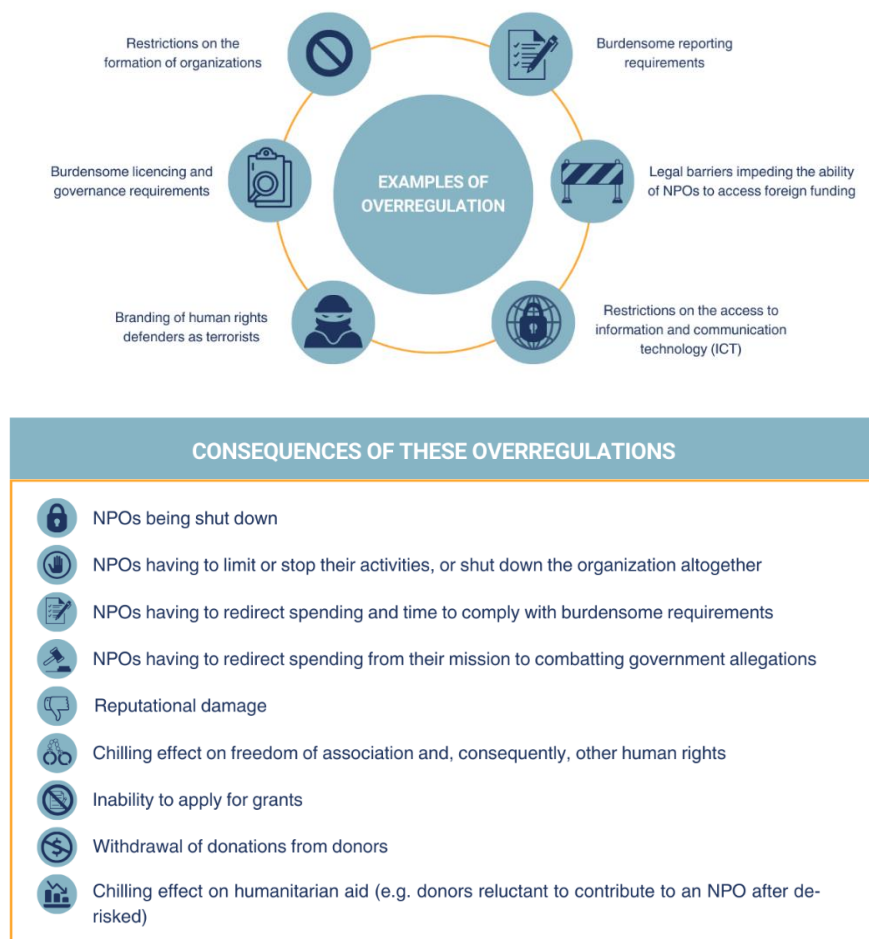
EXAMPLES OF OVERREGULATION

Restrictions on the formation of organizations

Burdensome reporting requirements

Burdensome licencing and governance requirements

Legal barriers impeding the ability of NPOs to access foreign funding

Branding of human rights defenders as terrorists

Restrictions on the access to information and communication technology (ICT)

CONSEQUENCES OF THESE OVERREGULATIONS

NPOs being shut down

NPOs having to limit or stop their activities, or shut down the organization altogether

NPOs having to redirect spending and time to comply with burdensome requirements

NPOs having to redirect spending from their mission to combatting government allegations

Reputational damage

Chilling effect on freedom of association and, consequently, other human rights

Inability to apply for grants

Withdrawal of donations from donors

Chilling effect on humanitarian aid (e.g. donors reluctant to contribute to an NPO after de-risked)